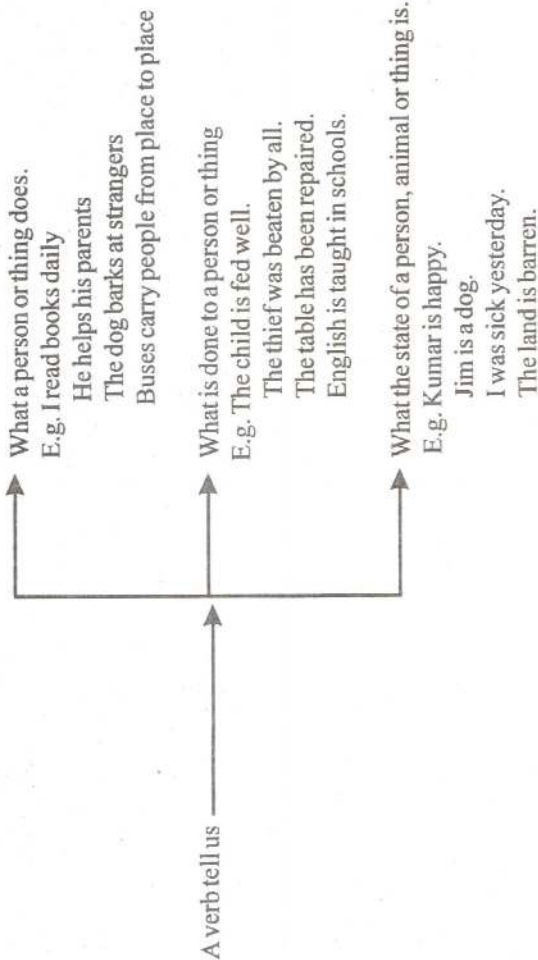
A verb tell us

What a person or thing does.
E.g. I read books daily
He helps his parents
The dog barks at strangers
Buses carry people from place to place

What is done to a person or thing
E.g. The child is fed well.
The thief was beaten by all.
The table has been repaired.
English is taught in schools.

What the state of a person, animal or thing is.
E.g. Kumar is happy.
Jim is a dog.
I was sick yesterday.
The land is barren.